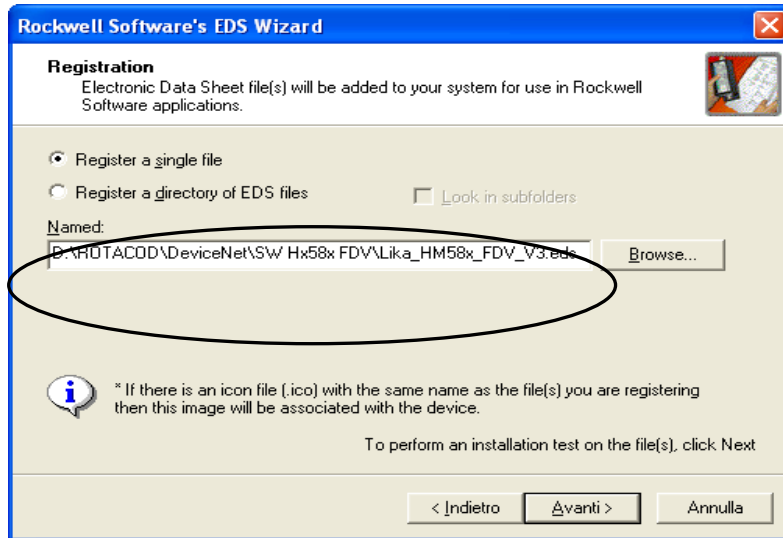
Rockwell Software's EDS Wizard

Registration
Electronic Data Sheet file(s) will be added to your system for use in Rockwell Software applications.

Register a single file

Register a directory of EDS files

Look in subfolders

Named:

D:\ROTACOD\DeviceNet\SW Hx58x FDV\Lika_HM58x_FDV_V3.eds

Browse...

* If there is an icon file (.ico) with the same name as the file(s) you are registering then this image will be associated with the device.

To perform an installation test on the file(s), click Next

< Indietro

Avanti >

Annulla